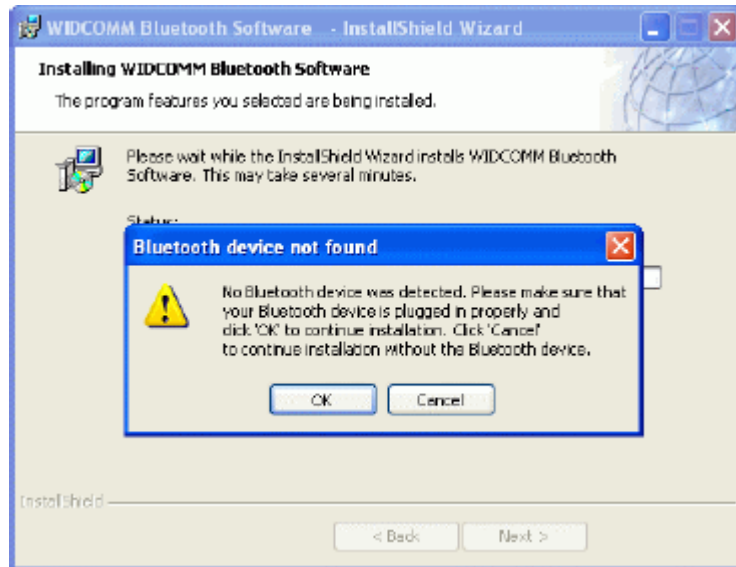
WIDCOMM Bluetooth Software - InstallShield Wizard

Installing WIDCOMM Bluetooth Software

The program features you selected are being installed.

Please wait while the InstallShield Wizard installs WIDCOMM Bluetooth Software. This may take several minutes.

Status:

Bluetooth device not found

No Bluetooth device was detected. Please make sure that your Bluetooth device is plugged in properly and click 'OK' to continue installation. Click 'Cancel' to continue installation without the Bluetooth device.

OK

Cancel

InstallShield

< Back

Next >